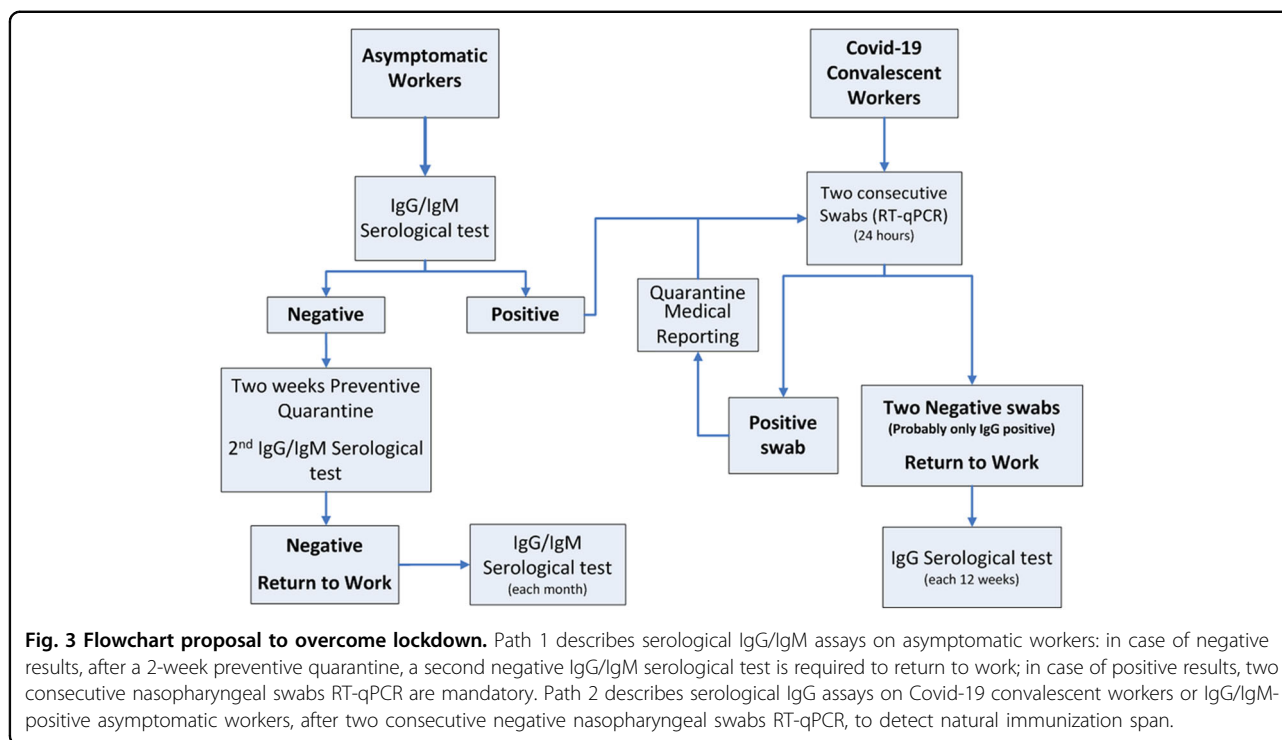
Asymptomatic Workers

IgG/IgM Serological test

Negative

Positive

Two weeks Preventive Quarantine

2$^{nd}$ IgG/IgM Serological test

Negative

Return to Work

IgG/IgM Serological test
(each month)

Covid-19 Convalescent Workers

Two consecutive Swabs (RT-qPCR)
(24 hours)

Quarantine Medical Reporting

Positive swab

Two Negative swabs
(Probably only IgG positive)

Return to Work

IgG Serological test
(each 12 weeks)

Fig. 3 Flowchart proposal to overcome lockdown. Path 1 describes serological IgG/IgM assays on asymptomatic workers: in case of negative results, after a 2-week preventive quarantine, a second negative IgG/IgM serological test is required to return to work; in case of positive results, two consecutive nasopharyngeal swabs RT-qPCR are mandatory. Path 2 describes serological IgG assays on Covid-19 convalescent workers or IgG/IgM-positive asymptomatic workers, after two consecutive negative nasopharyngeal swabs RT-qPCR, to detect natural immunization span.